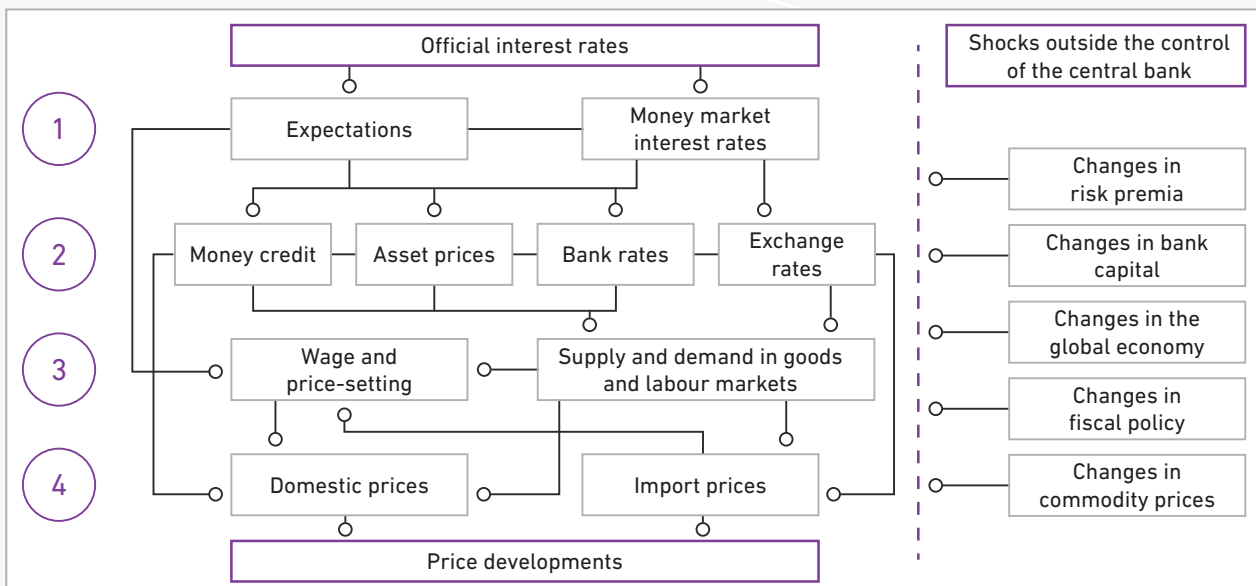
Official interest rates

Shocks outside the control of the central bank

1

Expectations

Money market interest rates

Changes in risk premia

2

Money credit

Asset prices

Bank rates

Exchange rates

Changes in bank capital

Changes in the global economy

3

Wage and price-setting

Supply and demand in goods and labour markets

Changes in fiscal policy

4

Domestic prices

Import prices

Changes in commodity prices

Price developments